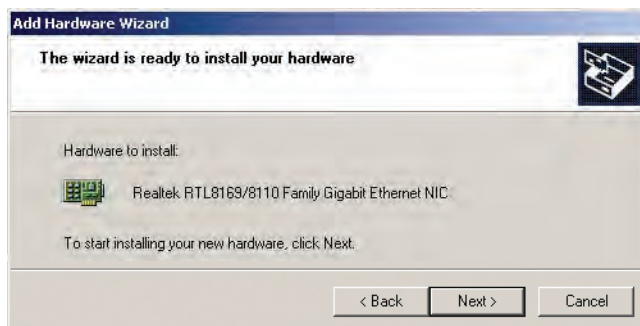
Add Hardware Wizard

The wizard is ready to install your hardware

Hardware to install:

Realtek RTL8169/8110 Family Gigabit Ethernet NIC

To start installing your new hardware, click Next.

< Back

Next >

Cancel